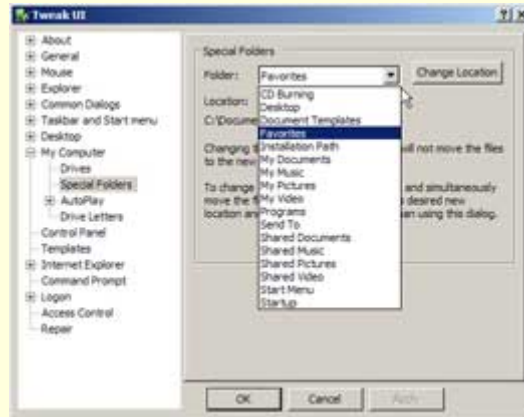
Tweak UI

?|×

About
General
Mouse
Explorer
Common Dialogs
Taskbar and Start menu
Desktop
My Computer
Drives
Special Folders
AutoPlay
Drive Letters
Control Panel
Templates
Internet Explorer
Command Prompt
Logon
Access Control
Repair

Special Folders

Folder: Favorites

Change Location

Location:
C:\Docum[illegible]

Changing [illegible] will not move the files to the new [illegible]

To change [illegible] and simultaneously move the f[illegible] desired new location an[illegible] an using this dialog.

CD Burning
Desktop
Document Templates
Favorites
Installation Path
My Documents
My Music
My Pictures
My Video
Programs
Send To
Shared Documents
Shared Music
Shared Pictures
Shared Video
Start Menu
Startup

OK
Cancel
Apply